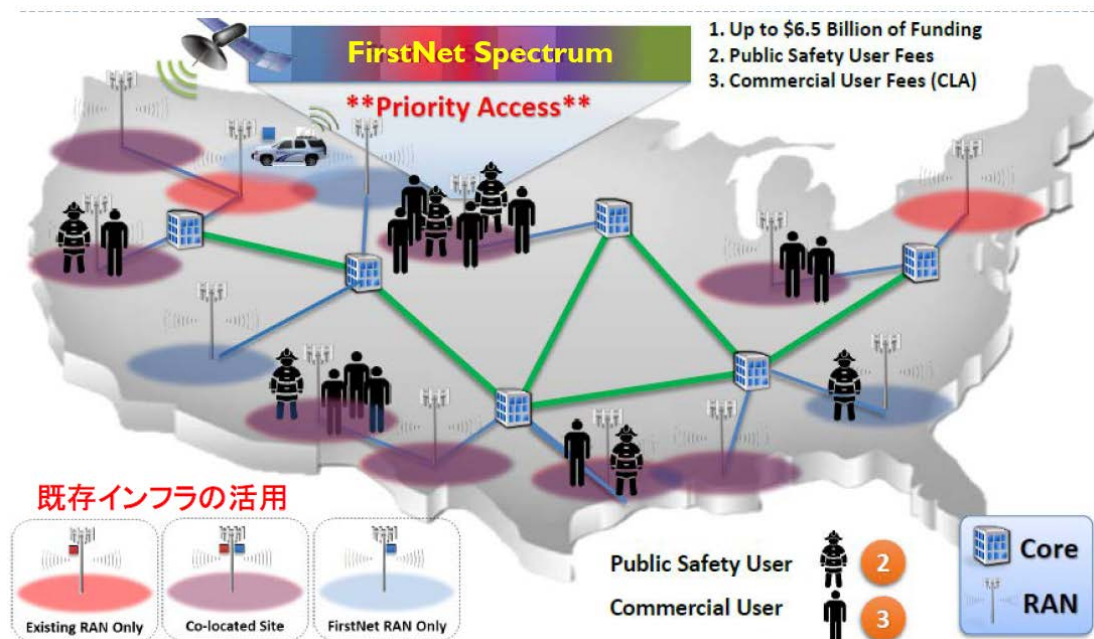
FirstNet Spectrum

**Priority Access**

1. Up to $6.5 Billion of Funding
2. Public Safety User Fees
3. Commercial User Fees (CLA)

既存インフラの活用

Existing RAN Only

Co-located Site

FirstNet RAN Only

Public Safety User 2

Commercial User 3

Core

RAN